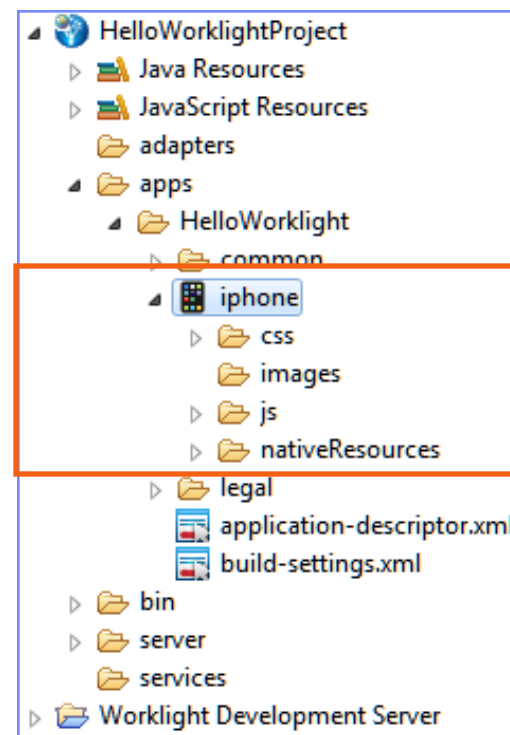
HelloWorklightProject
Java Resources
JavaScript Resources
adapters
apps
HelloWorklight
common
iphone
css
images
js
nativeResources
legal
application-descriptor.xml
build-settings.xml
bin
server
services
Worklight Development Server